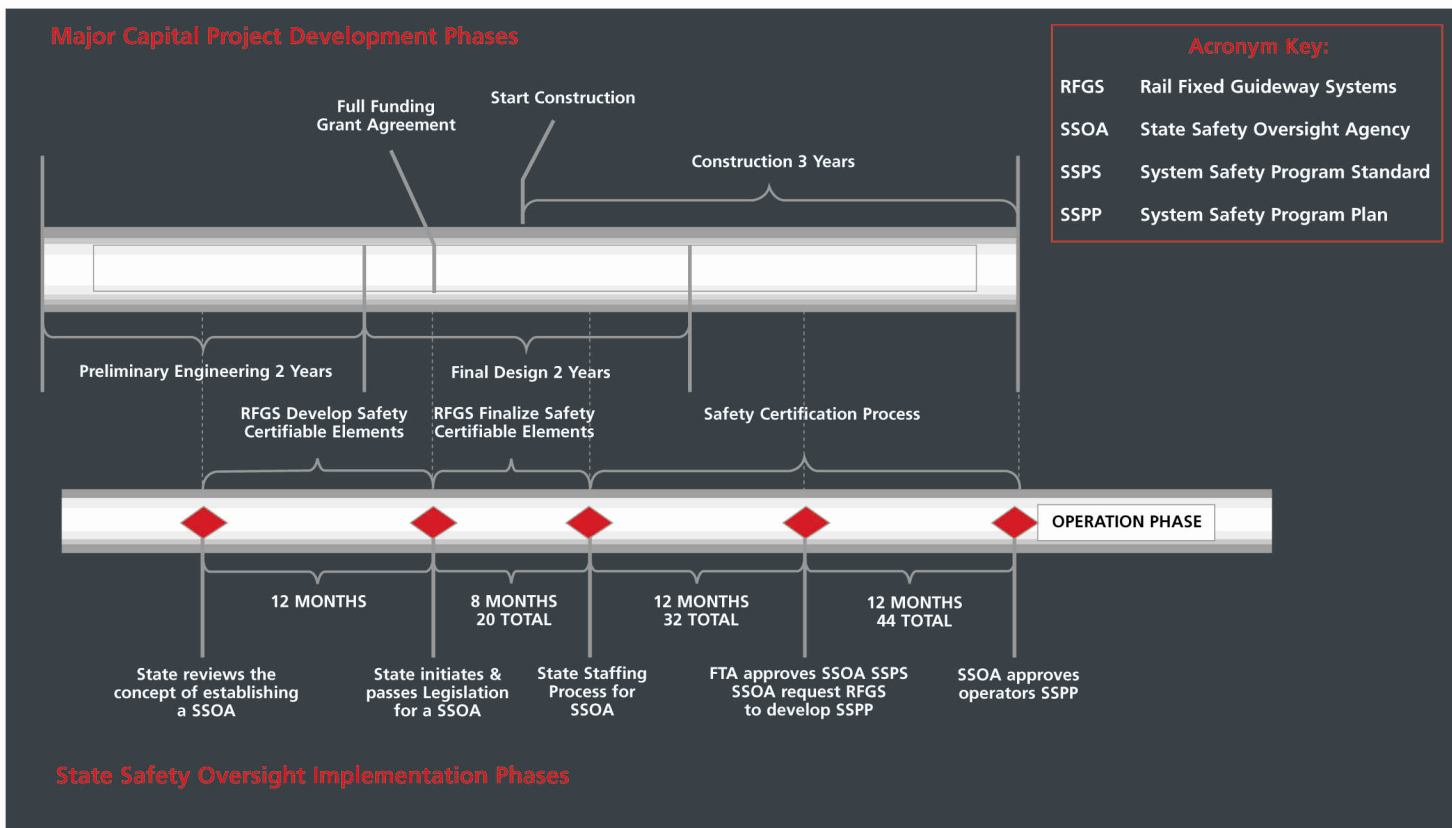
Major Capital Project Development Phases

Acronym Key:

RFGS Rail Fixed Guideway Systems

SSOA State Safety Oversight Agency

SSPS System Safety Program Standard

SSPP System Safety Program Plan

Full Funding Grant Agreement

Start Construction

Construction 3 Years

Preliminary Engineering 2 Years

Final Design 2 Years

RFGS Develop Safety Certifiable Elements

RFGS Finalize Safety Certifiable Elements

Safety Certification Process

OPERATION PHASE

12 MONTHS

8 MONTHS 20 TOTAL

12 MONTHS 32 TOTAL

12 MONTHS 44 TOTAL

State reviews the concept of establishing a SSOA

State initiates & passes Legislation for a SSOA

State Staffing Process for SSOA

FTA approves SSOA SSPS SSOA request RFGS to develop SSPP

SSOA approves operators SSPP

State Safety Oversight Implementation Phases